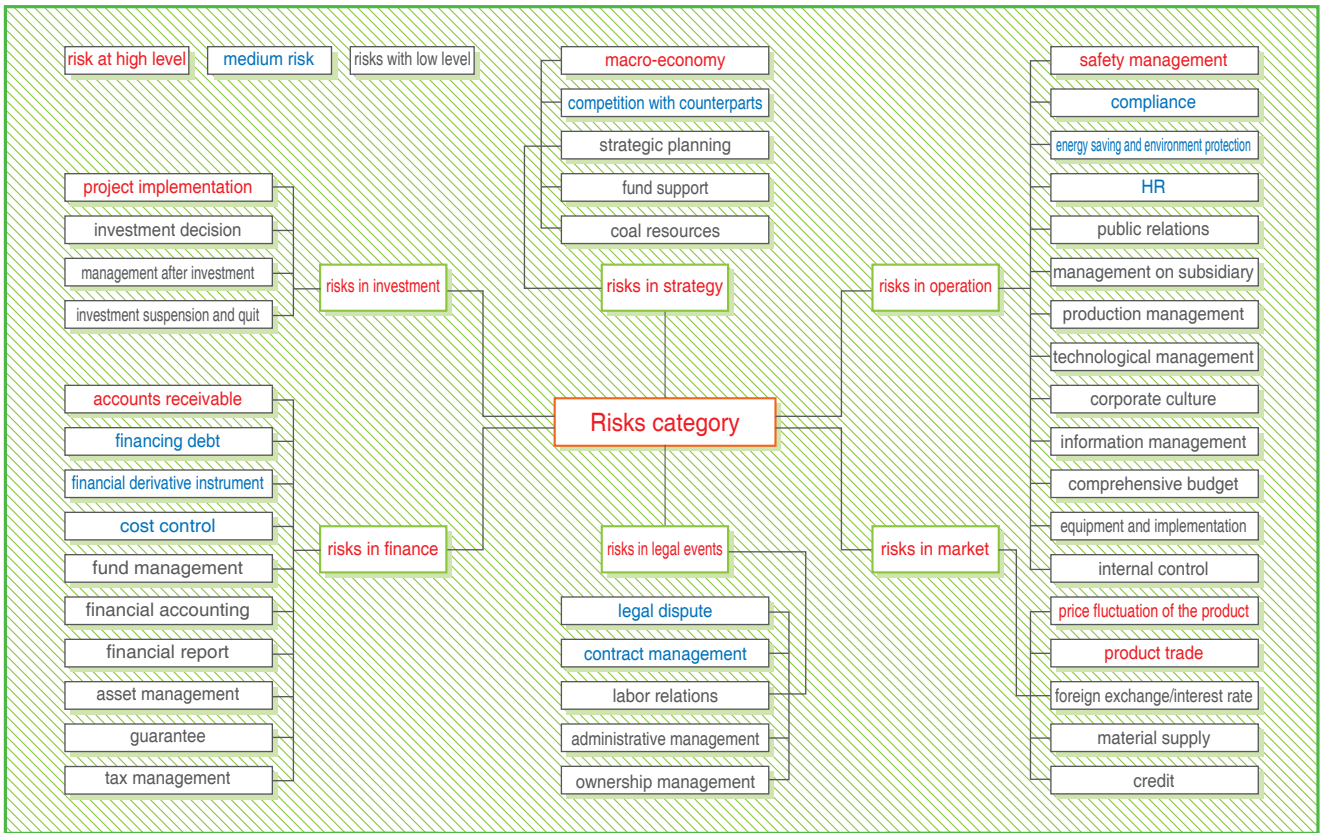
risk at high level
medium risk
risks with low level

macro-economy
competition with counterparts
strategic planning
fund support
coal resources
risks in strategy

project implementation
investment decision
management after investment
investment suspension and quit
risks in investment

safety management
compliance
energy saving and environment protection
HR
public relations
management on subsidiary
production management
technological management
corporate culture
information management
comprehensive budget
equipment and implementation
internal control
risks in operation

Risks category

accounts receivable
financing debt
financial derivative instrument
cost control
fund management
financial accounting
financial report
asset management
guarantee
tax management
risks in finance

risks in legal events
legal dispute
contract management
labor relations
administrative management
ownership management

risks in market
price fluctuation of the product
product trade
foreign exchange/interest rate
material supply
credit